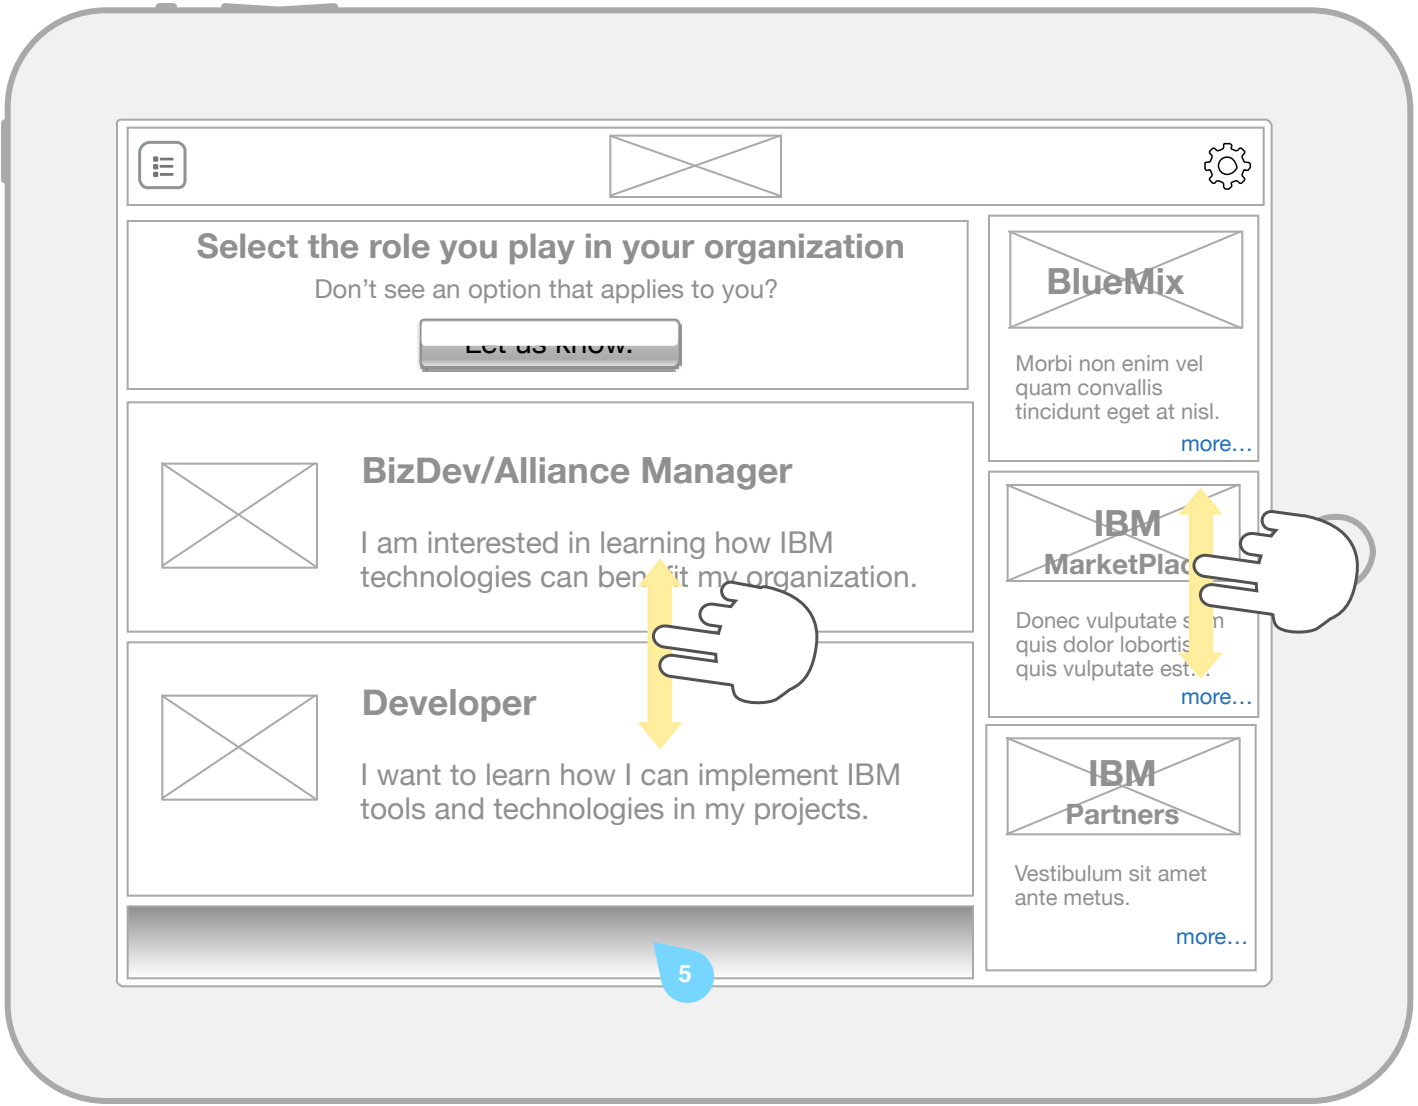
Select the role you play in your organization

Don’t see an option that applies to you?

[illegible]

BizDev/Alliance Manager

I am interested in learning how IBM technologies can ben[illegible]it my organization.

Developer

I want to learn how I can implement IBM tools and technologies in my projects.

5

BlueMix

Morbi non enim vel quam convallis tincidunt eget at nisl.

more…

IBM MarketPlac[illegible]

Donec vulputate s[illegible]m quis dolor lobortis quis vulputate est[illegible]

more…

IBM Partners

Vestibulum sit amet ante metus.

more…